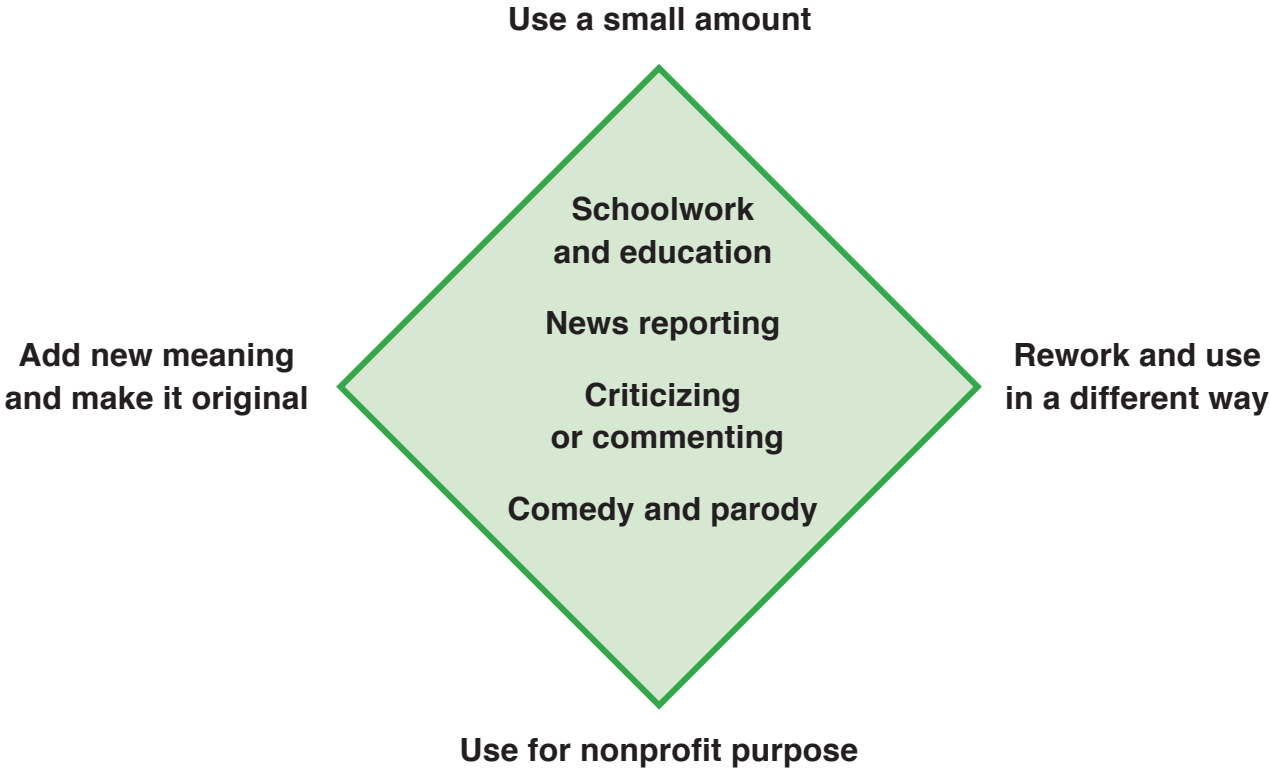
Use a small amount

Add new meaning and make it original

Schoolwork and education

News reporting

Criticizing or commenting

Comedy and parody

Rework and use in a different way

Use for nonprofit purpose